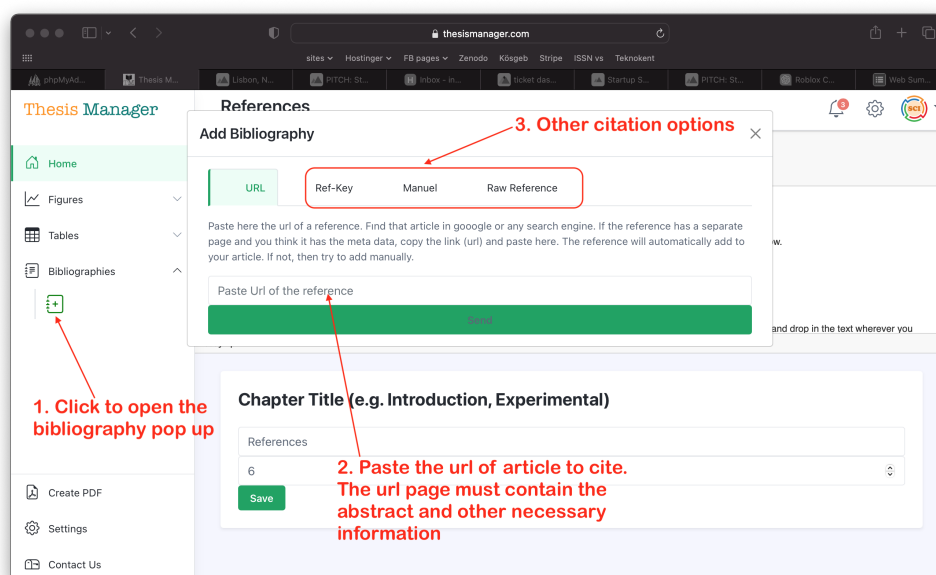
thesismanager.com

sites Hostinger FB pages Zenodo Kösgeb Stripe ISSN vs Teknokent

phpMyAd... Thesis M... Lisbon, N... PITCH: St... Inbox - in... ticket das... Startup S... PITCH: St... Roblox C... Web Sum...

Thesis Manager

References

3

Home

Figures

Tables

Bibliographies

Add Bibliography

3. Other citation options

URL

Ref-Key

Manuel

Raw Reference

Paste here the url of a reference. Find that article in gooogle or any search engine. If the reference has a separate page and you think it has the meta data, copy the link (url) and paste here. The reference will automatically add to your article. If not, then try to add manually.

ow.

Paste Url of the reference

Send

and drop in the text wherever you

1. Click to open the bibliography pop up

Chapter Title (e.g. Introduction, Experimental)

References

6

Save

2. Paste the url of article to cite. The url page must contain the abstract and other necessary information

Create PDF

Settings

Contact Us